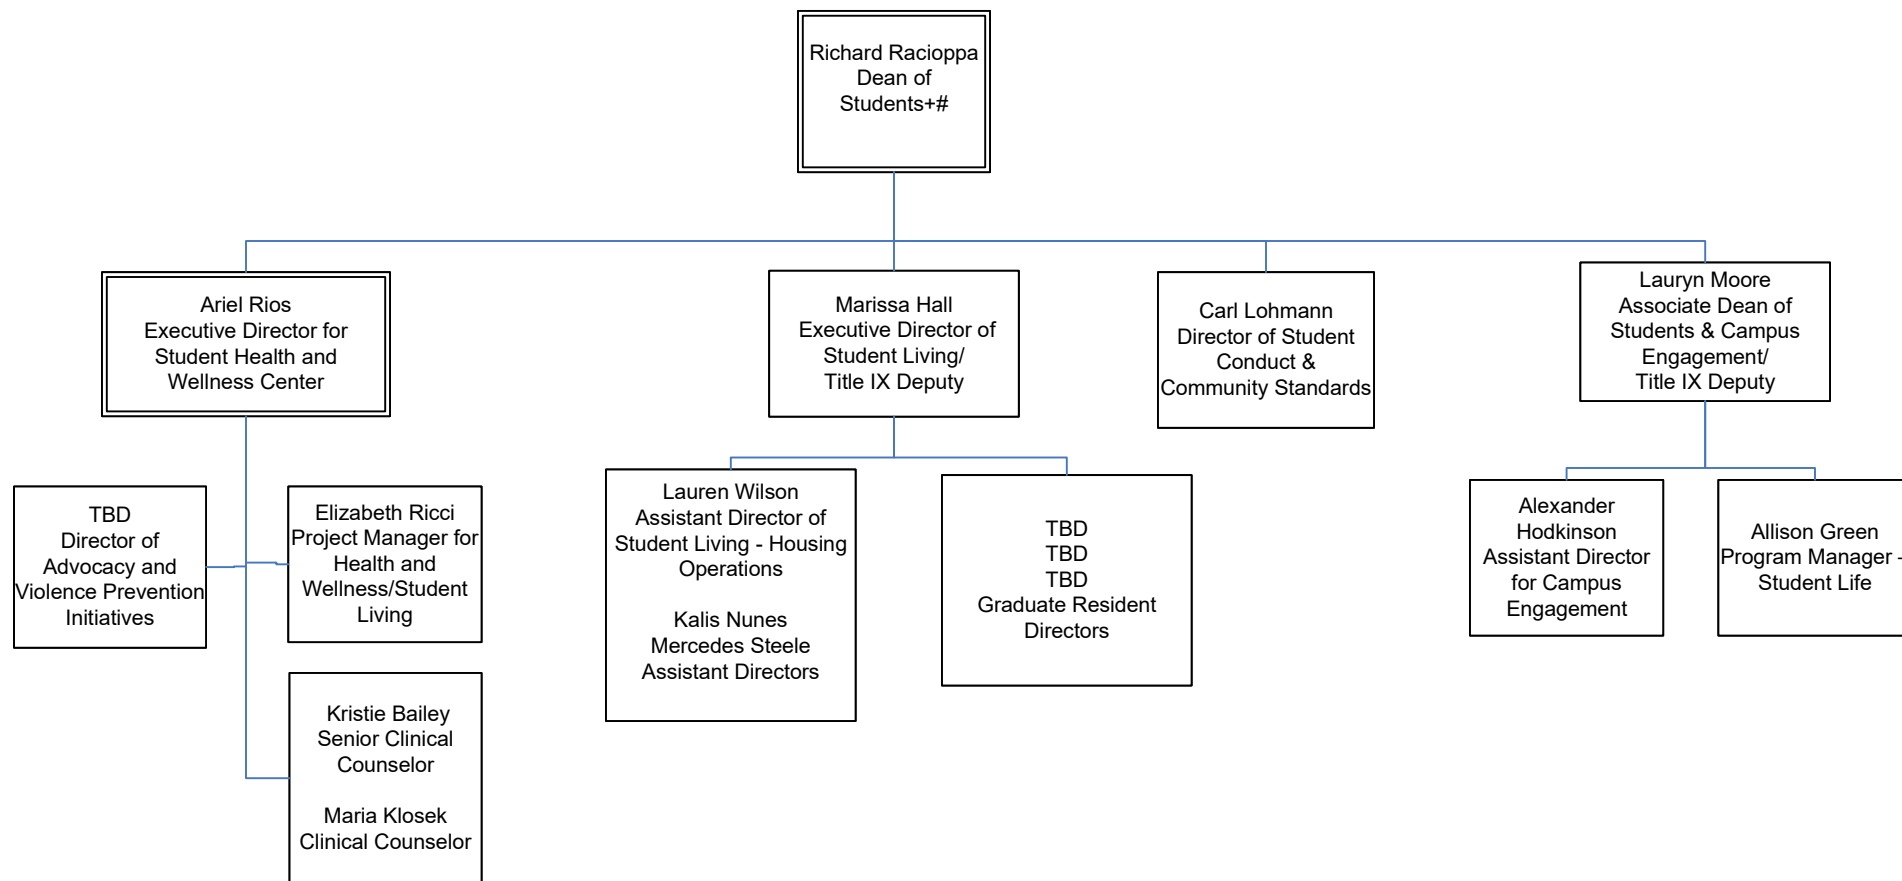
Richard Racioppa
Dean of
Students+#

Ariel Rios
Executive Director for
Student Health and
Wellness Center

Marissa Hall
Executive Director of
Student Living/
Title IX Deputy

Carl Lohmann
Director of Student
Conduct &
Community Standards

Lauryn Moore
Associate Dean of
Students & Campus
Engagement/
Title IX Deputy

TBD
Director of
Advocacy and
Violence Prevention
Initiatives

Elizabeth Ricci
Project Manager for
Health and
Wellness/Student
Living

Kristie Bailey
Senior Clinical
Counselor

Maria Klosek
Clinical Counselor

Lauren Wilson
Assistant Director of
Student Living - Housing
Operations

Kalis Nunes
Mercedes Steele
Assistant Directors

TBD
TBD
TBD
Graduate Resident
Directors

Alexander
Hodkinson
Assistant Director
for Campus
Engagement

Allison Green
Program Manager -
Student Life